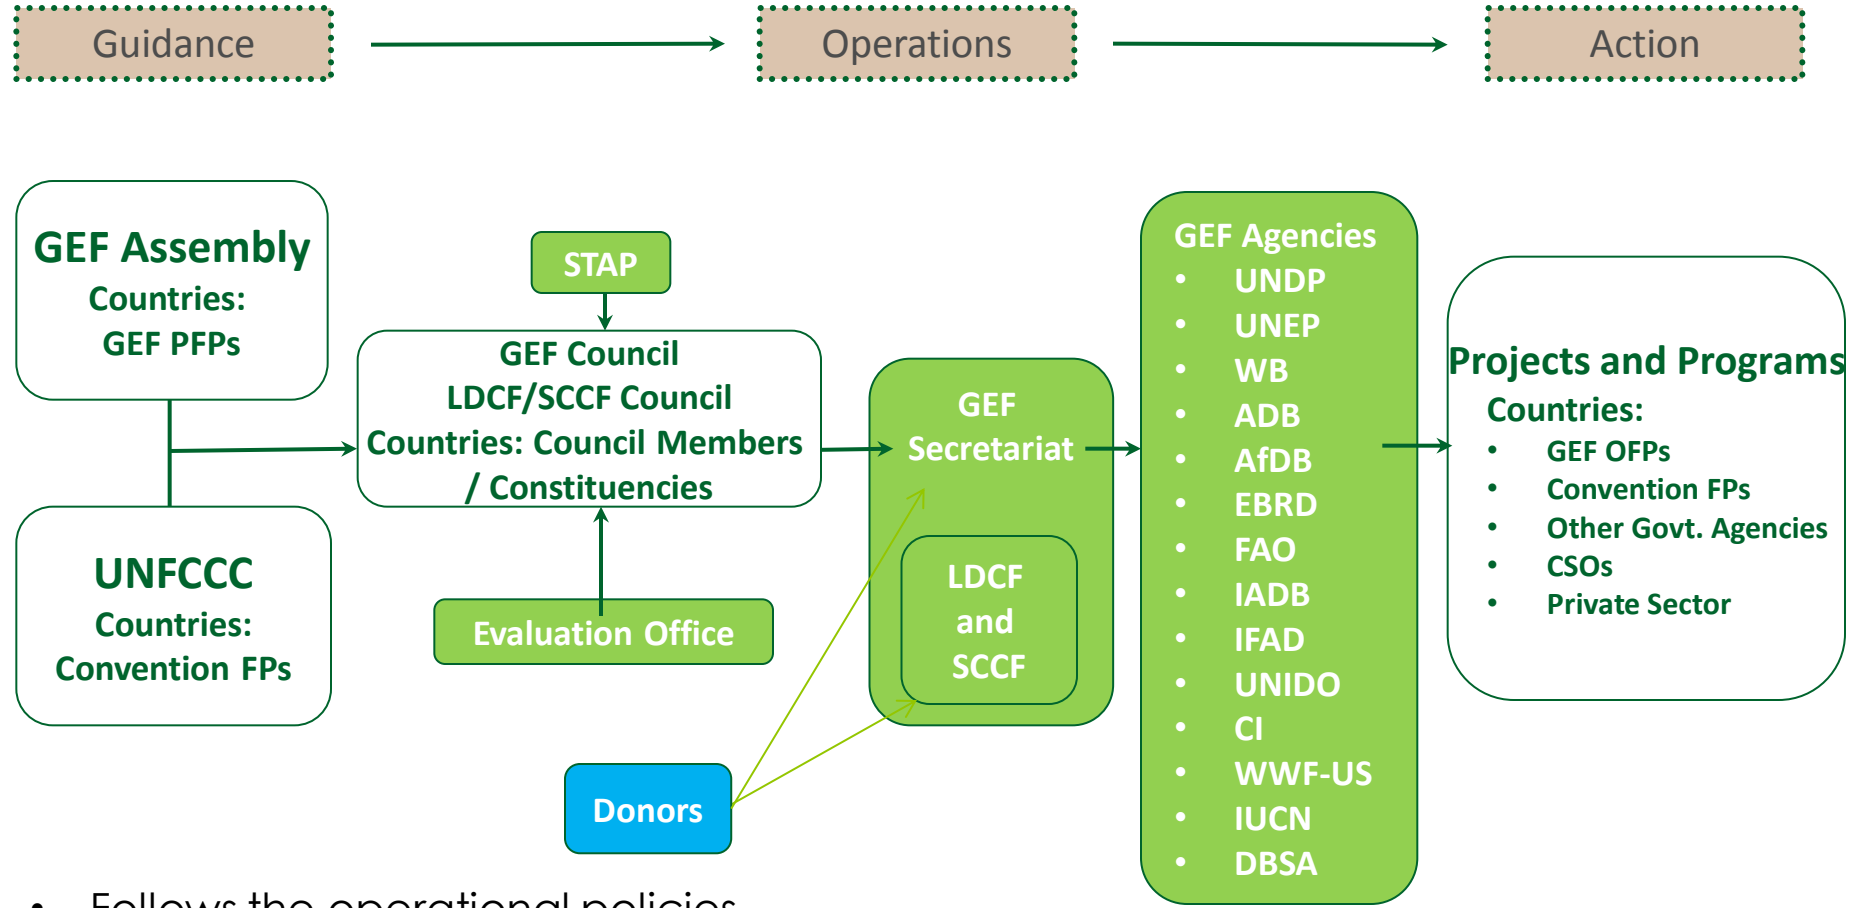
Guidance

Operations

Action

GEF Assembly
Countries:
GEF PFPs

UNFCCC
Countries:
Convention FPs

STAP

GEF Council
LDCF/SCCF Council
Countries: Council Members / Constituencies

Evaluation Office

Donors

GEF Secretariat

LDCF and SCCF

GEF Agencies
- UNDP
- UNEP
- WB
- ADB
- AfDB
- EBRD
- FAO
- IADB
- IFAD
- UNIDO
- CI
- WWF-US
- IUCN
- DBSA

Projects and Programs
Countries:
- GEF OFPs
- Convention FPs
- Other Govt. Agencies
- CSOs
- Private Sector

- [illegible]